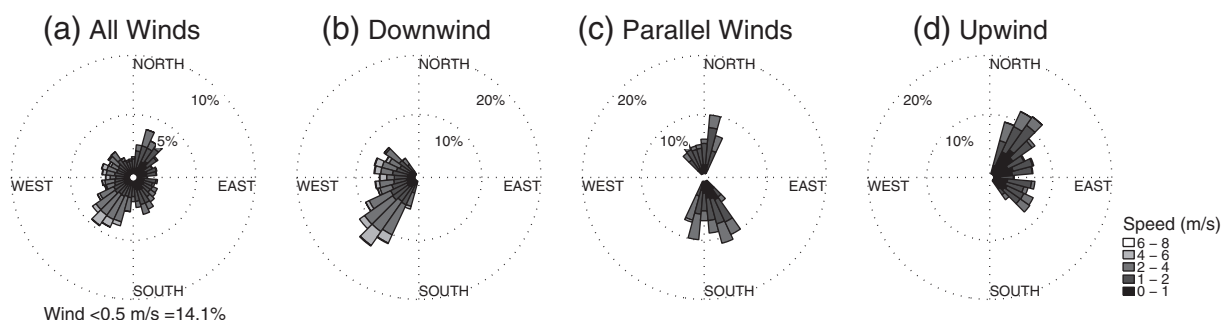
(a) All Winds

NORTH

10%

5%

WEST

EAST

SOUTH

Wind <0.5 m/s =14.1%

(b) Downwind

NORTH

20%

10%

WEST

EAST

SOUTH

(c) Parallel Winds

NORTH

20%

10%

WEST

EAST

SOUTH

(d) Upwind

NORTH

20%

10%

WEST

EAST

SOUTH

Speed (m/s)
6 – 8
4 – 6
2 – 4
1 – 2
0 – 1